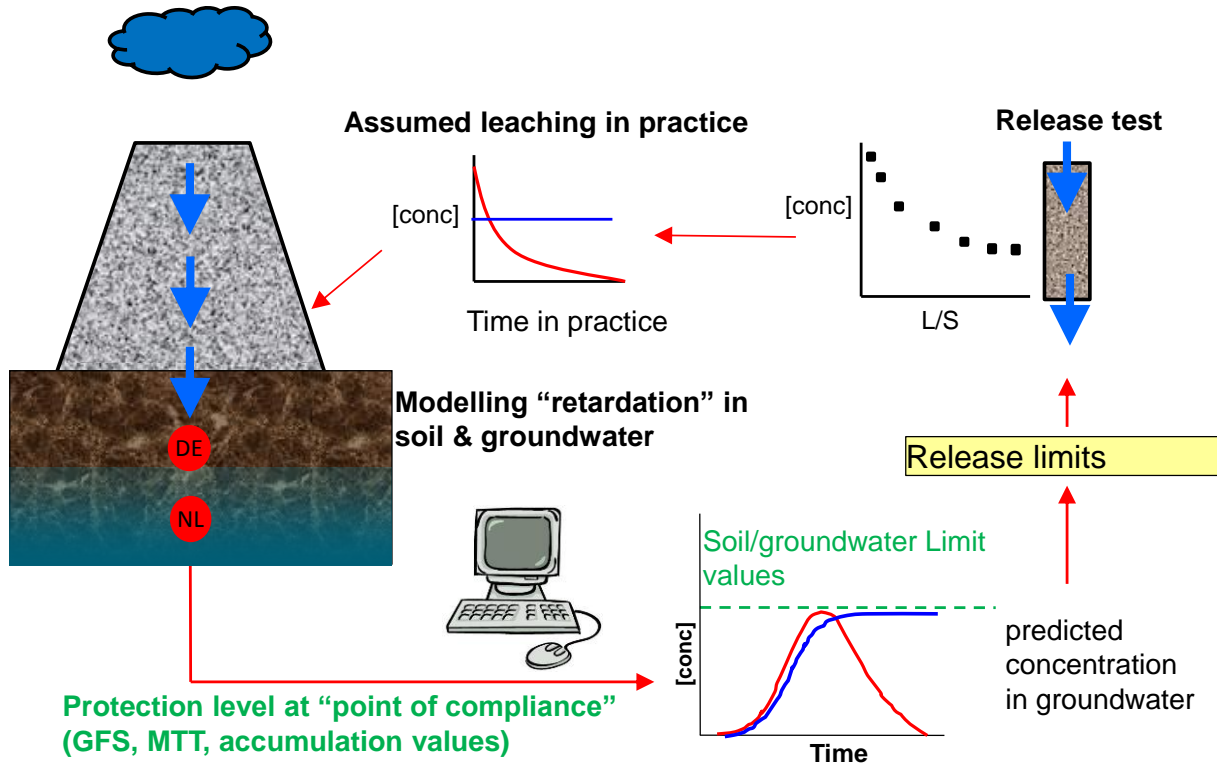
Assumed leaching in practice

[conc]

Time in practice

Release test

[conc]

L/S

DE

NL

Modelling “retardation” in soil & groundwater

Release limits

Soil/groundwater Limit values

[conc]

Time

predicted concentration in groundwater

Protection level at “point of compliance” (GFS, MTT, accumulation values)